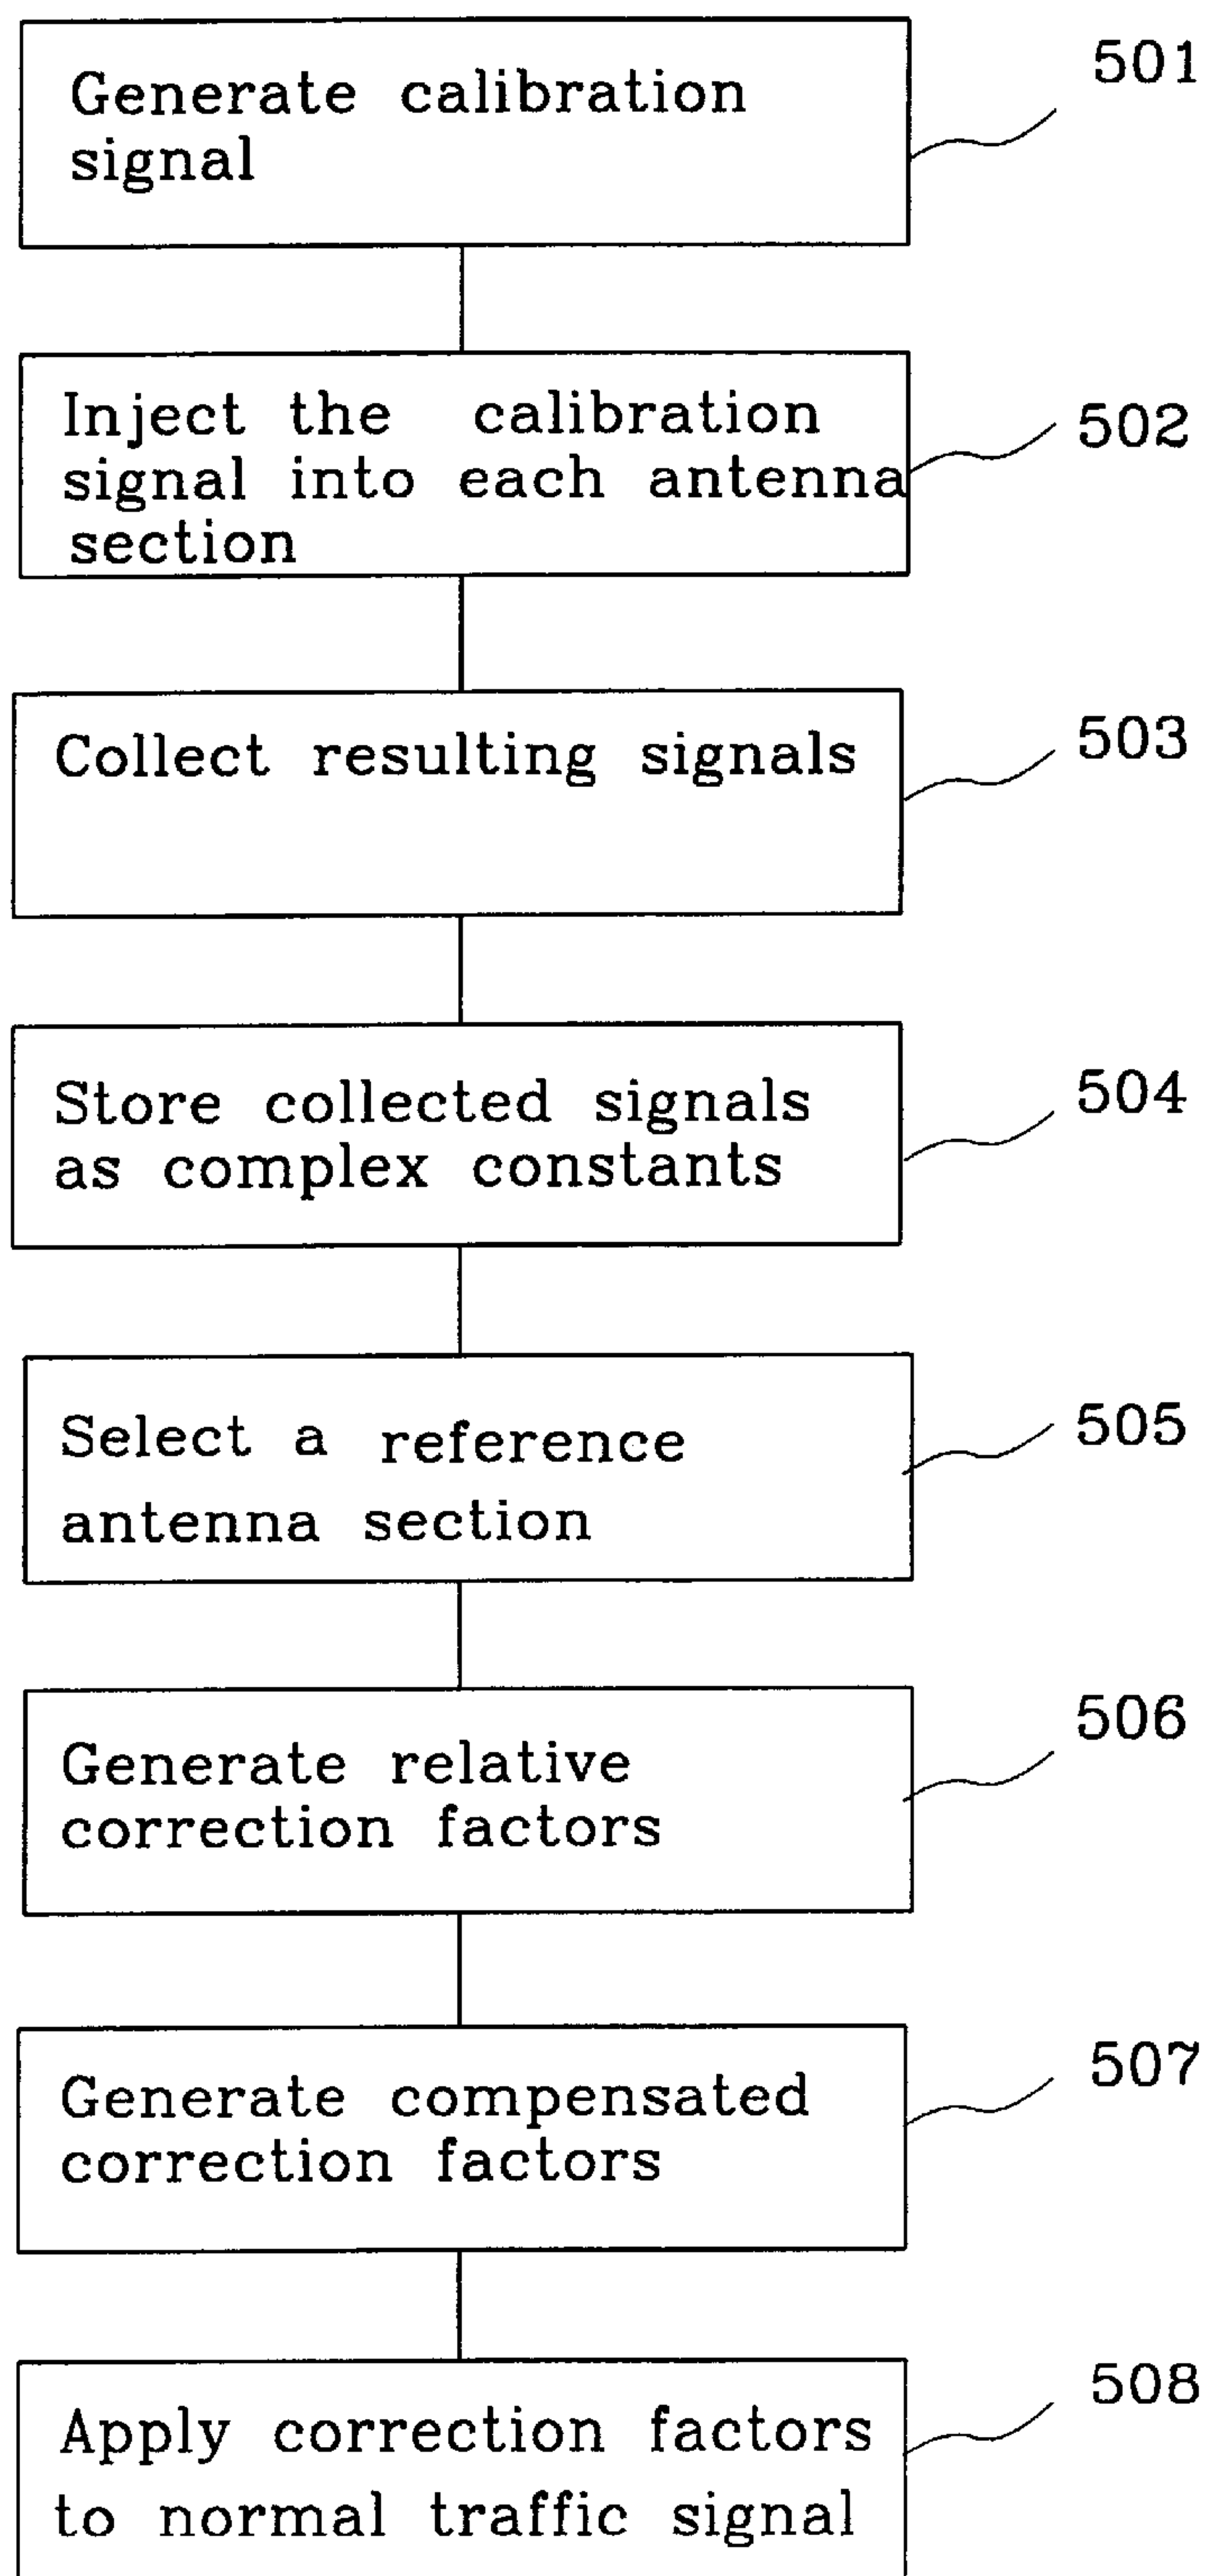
Generate calibration signal

501

Inject the calibration signal into each antenna section

502

Collect resulting signals

503

Store collected signals as complex constants

504

Select a reference antenna section

505

Generate relative correction factors

506

Generate compensated correction factors

507

Apply correction factors to normal traffic signal

508